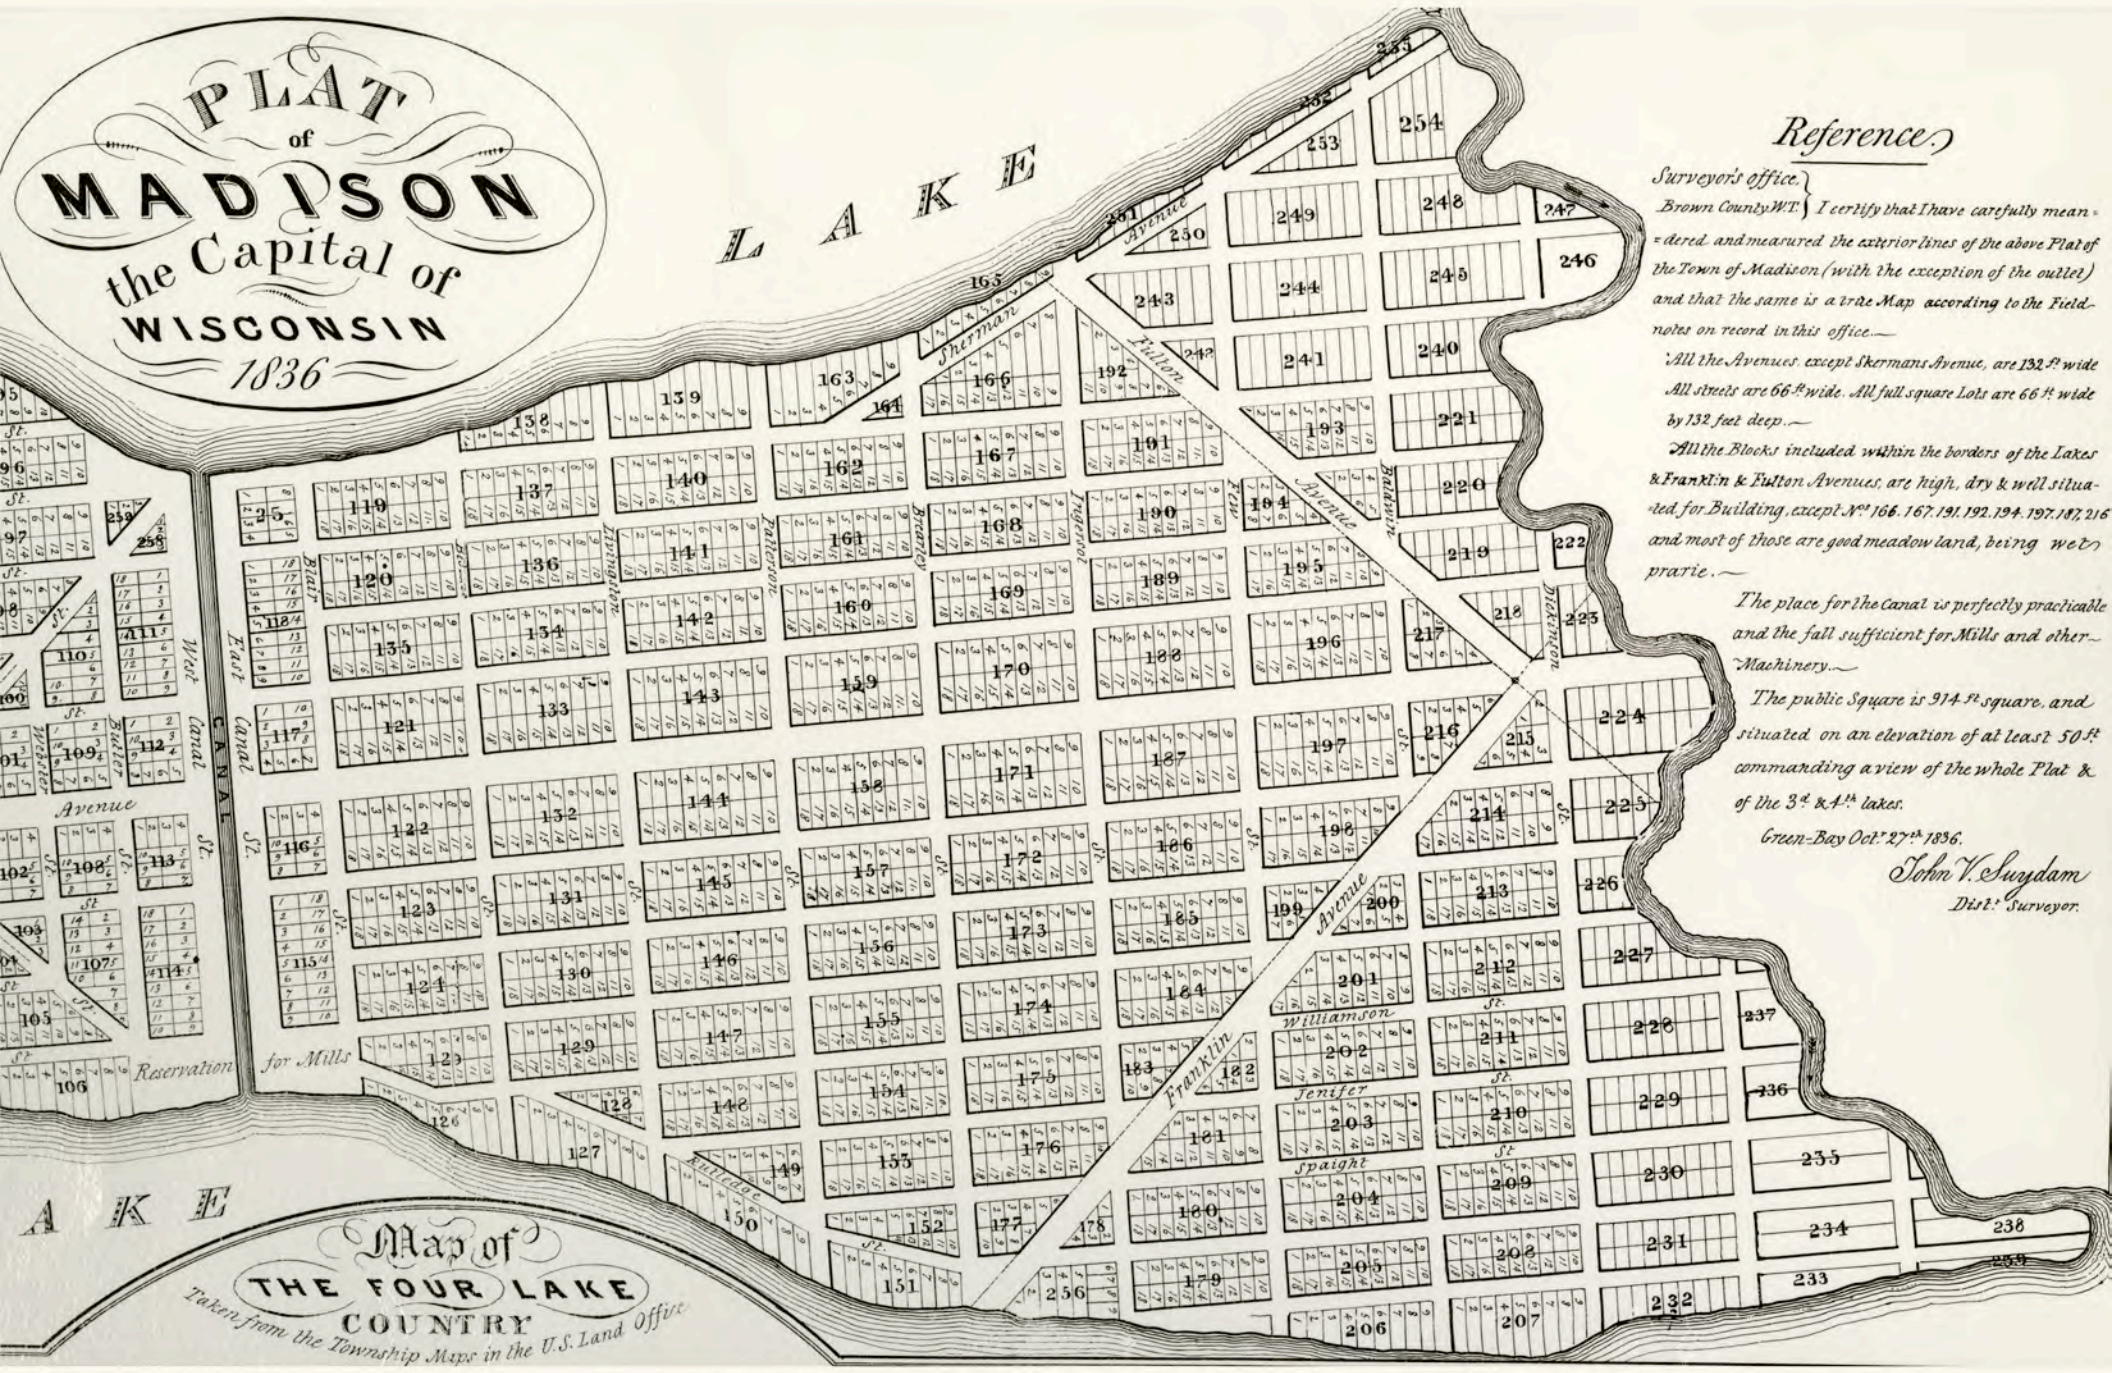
PLAT of MADISON the Capital of WISCONSIN 1836

LAKE

Reference

Surveyor's office Brown County W.T. } I certify that I have carefully meandered and measured the exterior lines of the above Plat of the Town of Madison (with the exception of the outlet) and that the same is a true Map according to the Field-notes on record in this office.—

All the Avenues except Shermans Avenue, are 132 ft. wide All streets are 66 ft. wide. All full square Lots are 66 ft. wide by 132 feet deep.—

All the Blocks included within the borders of the Lakes & Franklin & Fulton Avenues, are high, dry & well situated for Building, except Nos. 166. 167. 191. 192. 194. 197. 187. 216 and most of those are good meadow land, being wet prarie.—

The place for the Canal is perfectly practicable and the fall sufficient for Mills and other Machinery.—

The public Square is 914 ft. square, and situated on an elevation of at least 50 ft. commanding a view of the whole Plat & of the 3d. & 4th. lakes.

Green-Bay Oct. 27th. 1836.

John V. Suydam
Dist. Surveyor.

Sherman Avenue Fulton Avenue Baldwin Dickenson Franklin Avenue Williamson St. Jenifer St. Spaight St. West Canal St. East Canal St. CANAL Reservation for Mills Blair Livingston Patterson Brearley Ingersol Few Butler Webster Avenue Rutledge St.

LAKE

Map of THE FOUR LAKE COUNTRY
Taken from the Township Maps in the U.S. Land Office

255 254 253 252 251 250 249 248 247 246 245 244 243 242 241 240 221 220 219 218 217 216 215 214 213 212 211 210 209 208 207 206 205 204 203 202 201 200 199 198 197 196 195 194 193 192 191 190 189 188 187 186 185 184 183 182 181 180 179 178 177 176 175 174 173 172 171 170 169 168 167 166 165 164 163 162 161 160 159 158 157 156 155 154 153 152 151 150 149 148 147 146 145 144 143 142 141 140 139 138 137 136 135 134 133 132 131 130 129 128 127 126 125 124 123 122 121 120 119 117 116 115 114 113 112 111 110 109 108 107 106 105 103 102 101 100 97 96 222 223 224 225 226 227 228 229 230 231 232 233 234 235 236 237 238 239 256 258 259